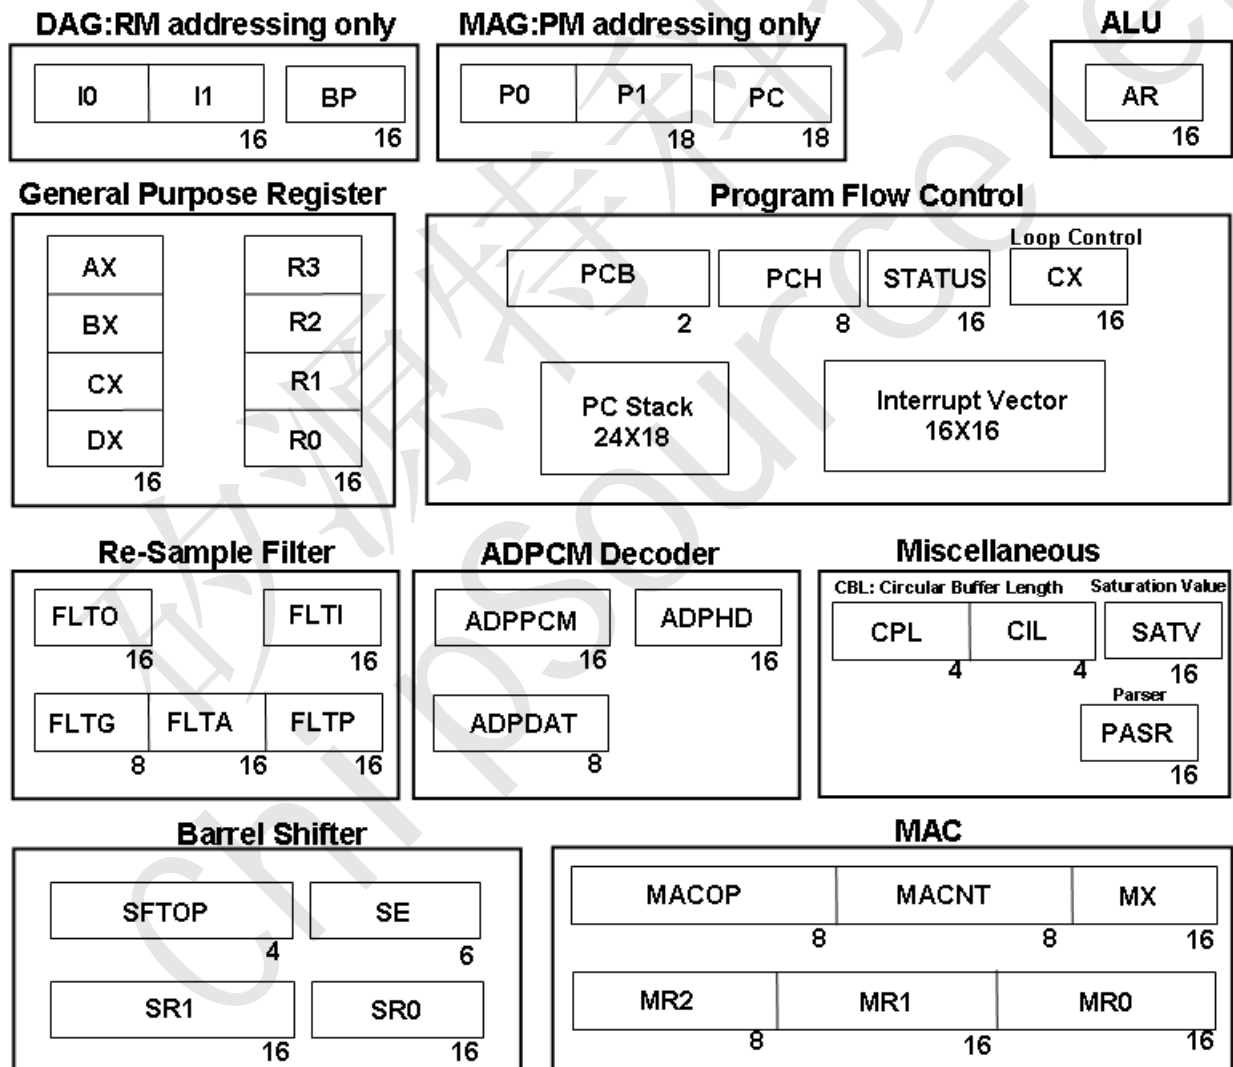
DAG:RM addressing only

I0 I1 16 BP 16

MAG:PM addressing only

P0 P1 18 PC 18

ALU

AR 16

General Purpose Register

AX BX CX DX 16

R3 R2 R1 R0 16

Program Flow Control

PCB 2 PCH 8 STATUS 16

Loop Control

CX 16

PC Stack 24X18

Interrupt Vector 16X16

Re-Sample Filter

FLTO 16 FLTI 16

FLTG 8 FLTA 16 FLTP 16

ADPCM Decoder

ADPPCM 16 ADPHD 16

ADPDAT 8

Miscellaneous

CBL: Circular Buffer Length

CPL 4 CIL 4

Saturation Value

SATV 16

Parser

PASR 16

Barrel Shifter

SFTOP 4 SE 6

SR1 16 SR0 16

MAC

MACOP 8 MACNT 8 MX 16

MR2 8 MR1 16 MR0 16

chipsource